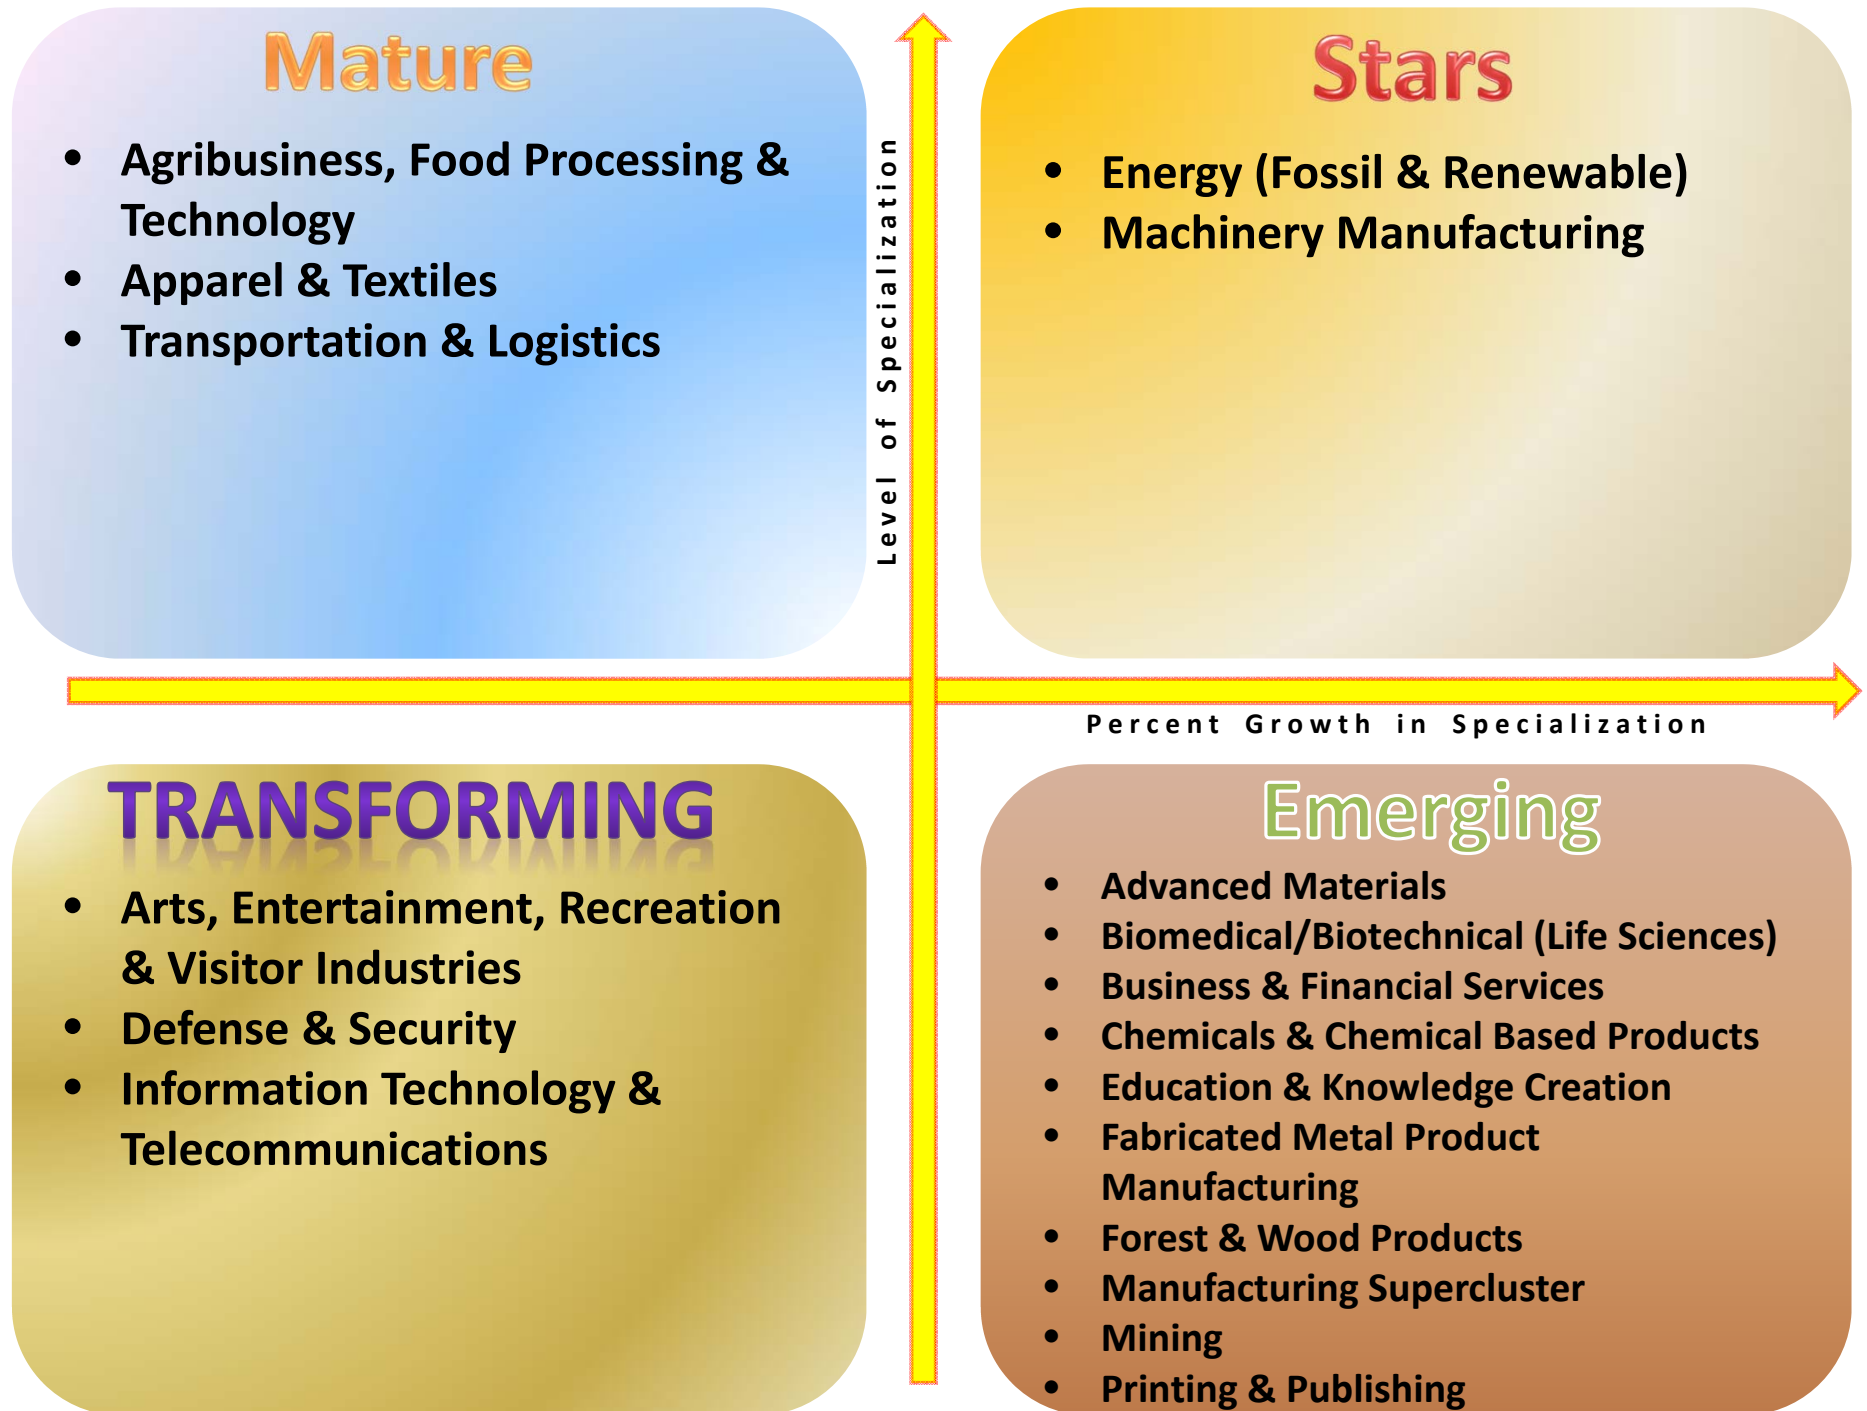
Mature

- Agribusiness, Food Processing & Technology
- Apparel & Textiles
- Transportation & Logistics

Level of Specialization

Stars

- Energy (Fossil & Renewable)
- Machinery Manufacturing

Percent Growth in Specialization

TRANSFORMING

- Arts, Entertainment, Recreation & Visitor Industries
- Defense & Security
- Information Technology & Telecommunications

Emerging

- Advanced Materials
- Biomedical/Biotechnical (Life Sciences)
- Business & Financial Services
- Chemicals & Chemical Based Products
- Education & Knowledge Creation
- Fabricated Metal Product Manufacturing
- Forest & Wood Products
- Manufacturing Supercluster
- Mining
- Printing & Publishing